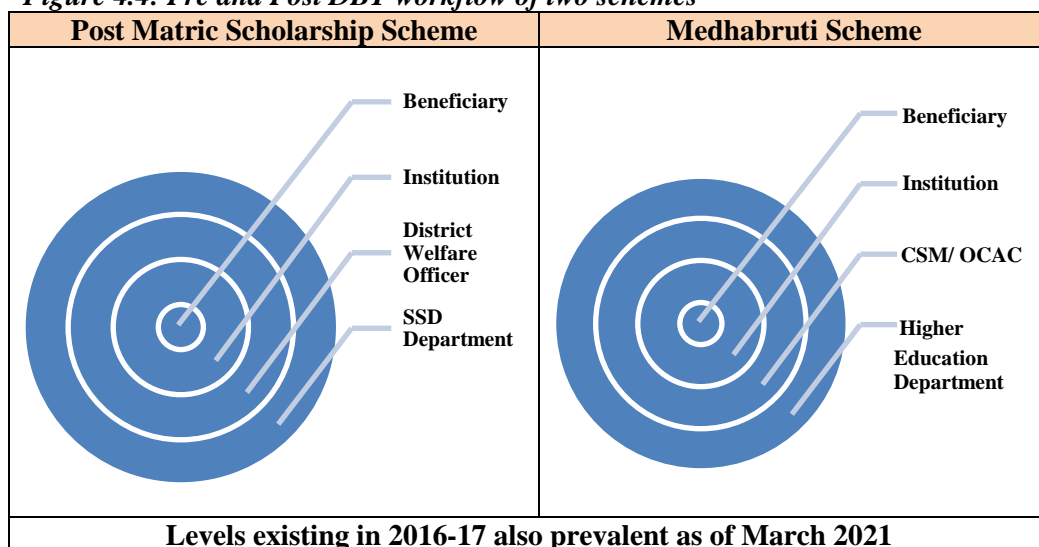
Figure 4.4: Pre and Post DBT workflow of two schemes

| Post Matric Scholarship Scheme | Medhabruti Scheme |
|---|---|
| Beneficiary<br>Institution<br>District Welfare Officer<br>SSD Department | Beneficiary<br>Institution<br>CSM/ OCAC<br>Higher Education Department |

Levels existing in 2016-17 also prevalent as of March 2021